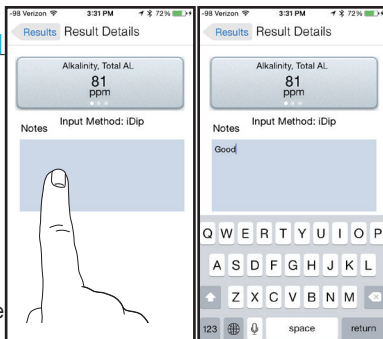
-98 Verizon 3:31 PM 72%

Results Result Details

Alkalinity, Total AL
81
ppm

Notes Input Method: iDip

-98 Verizon 3:31 PM 72%

Results Result Details

Alkalinity, Total AL
81
ppm

Notes Input Method: iDip

Good

Q W E R T Y U I O P
A S D F G H J K L
Z X C V B N M
123 space return